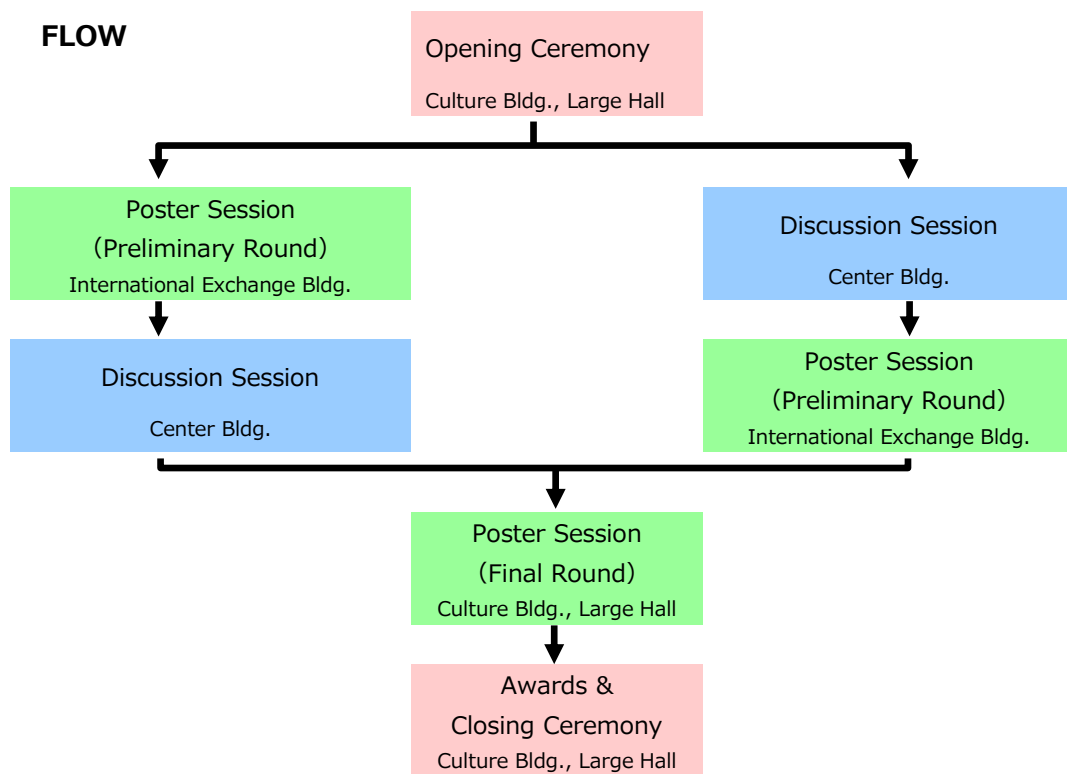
FLOW

Opening Ceremony
Culture Bldg., Large Hall

Poster Session
(Preliminary Round)
International Exchange Bldg.

Discussion Session
Center Bldg.

Discussion Session
Center Bldg.

Poster Session
(Preliminary Round)
International Exchange Bldg.

Poster Session
(Final Round)
Culture Bldg., Large Hall

Awards &
Closing Ceremony
Culture Bldg., Large Hall